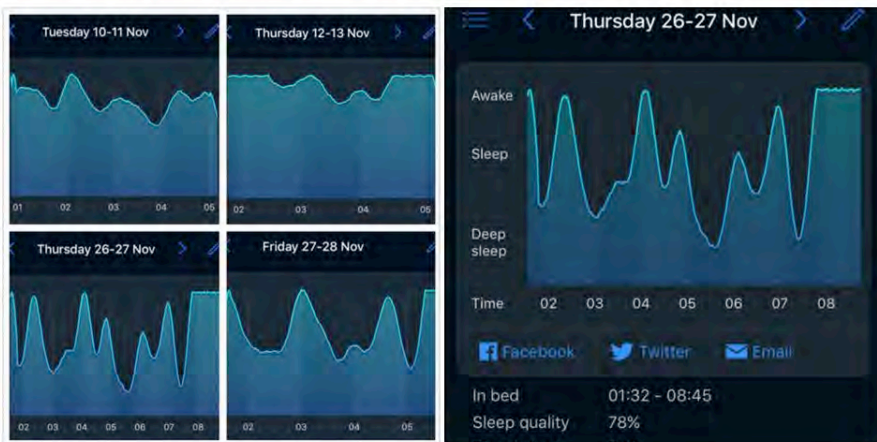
Tuesday 10-11 Nov

01 02 03 04 05

Thursday 12-13 Nov

02 03 04 05

Thursday 26-27 Nov

02 03 04 05 06 07 08

Friday 27-28 Nov

02 03 04 05

Thursday 26-27 Nov

Awake

Sleep

Deep sleep

Time 02 03 04 05 06 07 08

Facebook Twitter Email

In bed 01:32 - 08:45

Sleep quality 78%